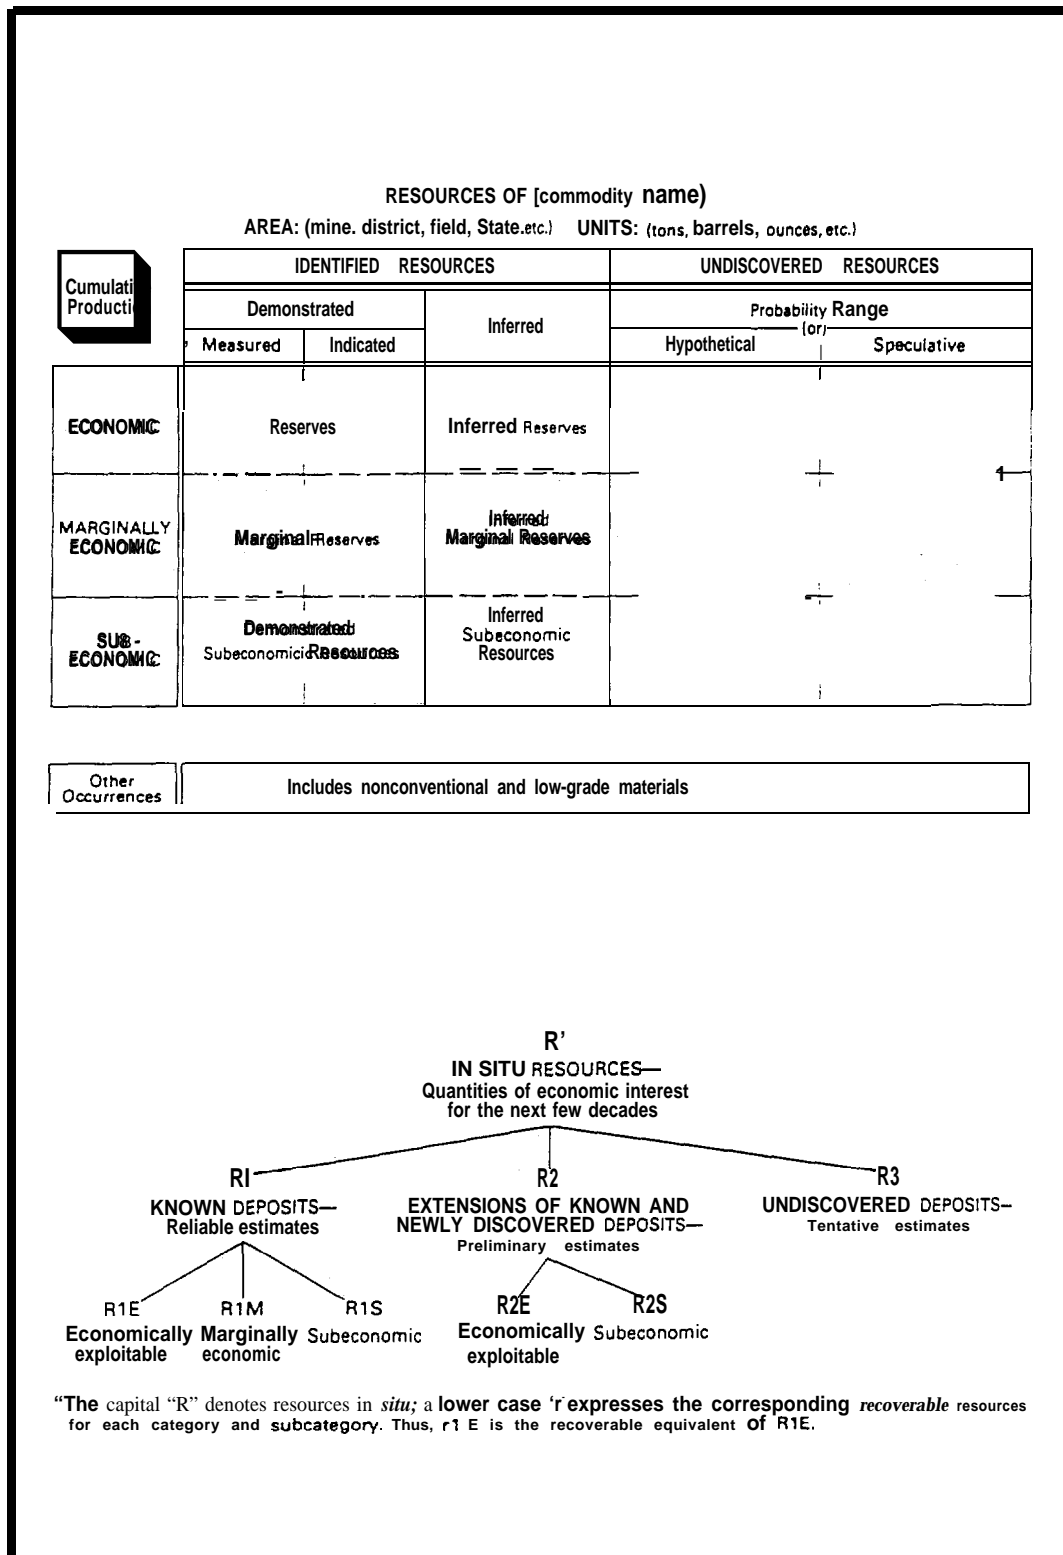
RESOURCES OF [commodity name)

AREA: (mine. district, field, State.etc.) UNITS: (tons, barrels, ounces, etc.)

| Cumulati Producti | IDENTIFIED RESOURCES | | | UNDISCOVERED RESOURCES | |
|---|---|---|---|---|---|
| | Demonstrated | | Inferred | Probability Range (or) | |
| | Measured | Indicated | | Hypothetical | Speculative |
| ECONOMIC | Reserves | | Inferred Reserves | | |
| MARGINALLY ECONOMIC | Marginal Reserves | | Inferred Marginal Reserves | | |
| SUB-ECONOMIC | Demonstrated Subeconomic Resources | | Inferred Subeconomic Resources | | |

| Other Occurrences | Includes nonconventional and low-grade materials |
|---|---|

R'
IN SITU RESOURCES—
Quantities of economic interest for the next few decades

RI
KNOWN DEPOSITS—
Reliable estimates

R2
EXTENSIONS OF KNOWN AND NEWLY DISCOVERED DEPOSITS—
Preliminary estimates

R3
UNDISCOVERED DEPOSITS–
Tentative estimates

R1E
Economically exploitable

R1M
Marginally economic

R1S
Subeconomic

R2E
Economically exploitable

R2S
Subeconomic

"The capital "R" denotes resources in situ; a lower case 'r' expresses the corresponding recoverable resources for each category and subcategory. Thus, r1 E is the recoverable equivalent of R1E.